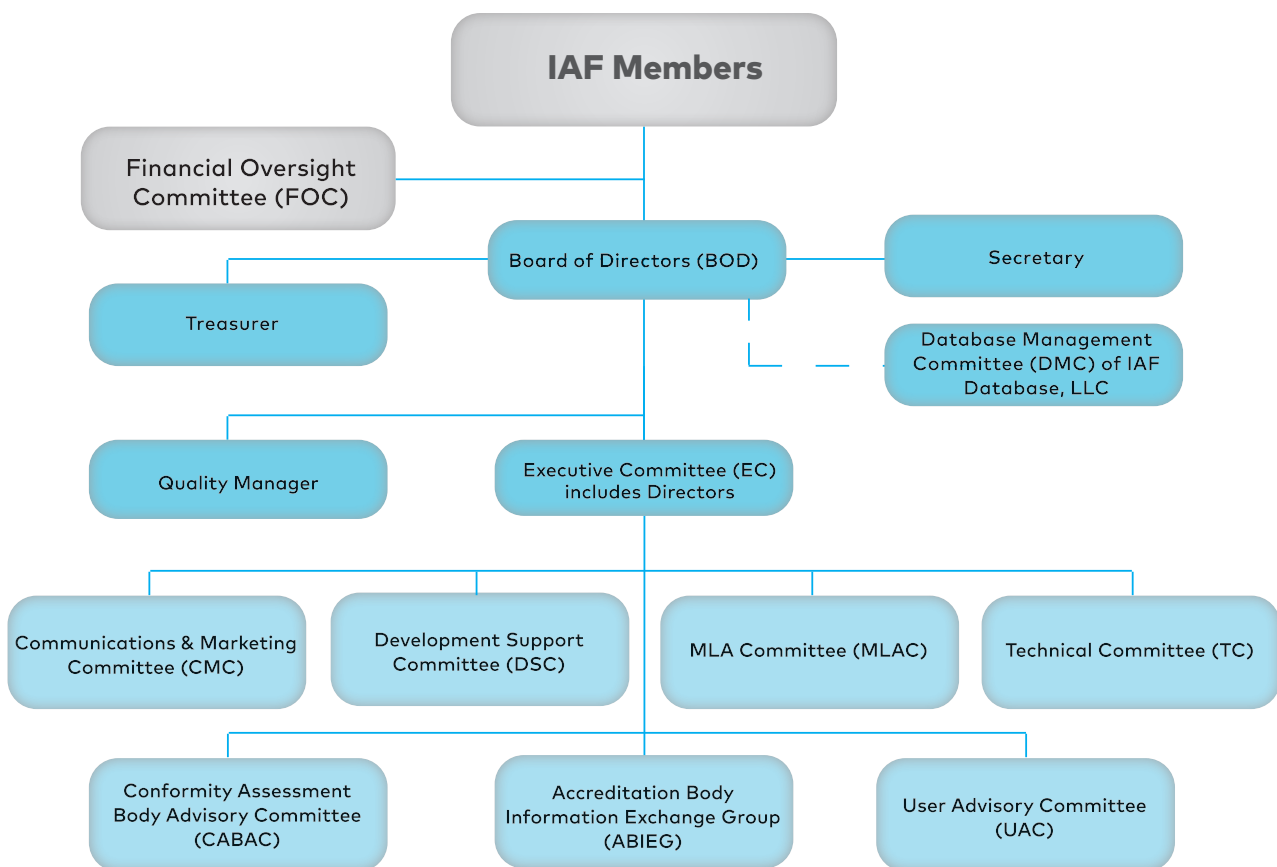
IAF Members

Financial Oversight Committee (FOC)

Board of Directors (BOD)

Secretary

Treasurer

Database Management Committee (DMC) of IAF Database, LLC

Quality Manager

Executive Committee (EC) includes Directors

Communications & Marketing Committee (CMC)

Development Support Committee (DSC)

MLA Committee (MLAC)

Technical Committee (TC)

Conformity Assessment Body Advisory Committee (CABAC)

Accreditation Body Information Exchange Group (ABIEG)

User Advisory Committee (UAC)